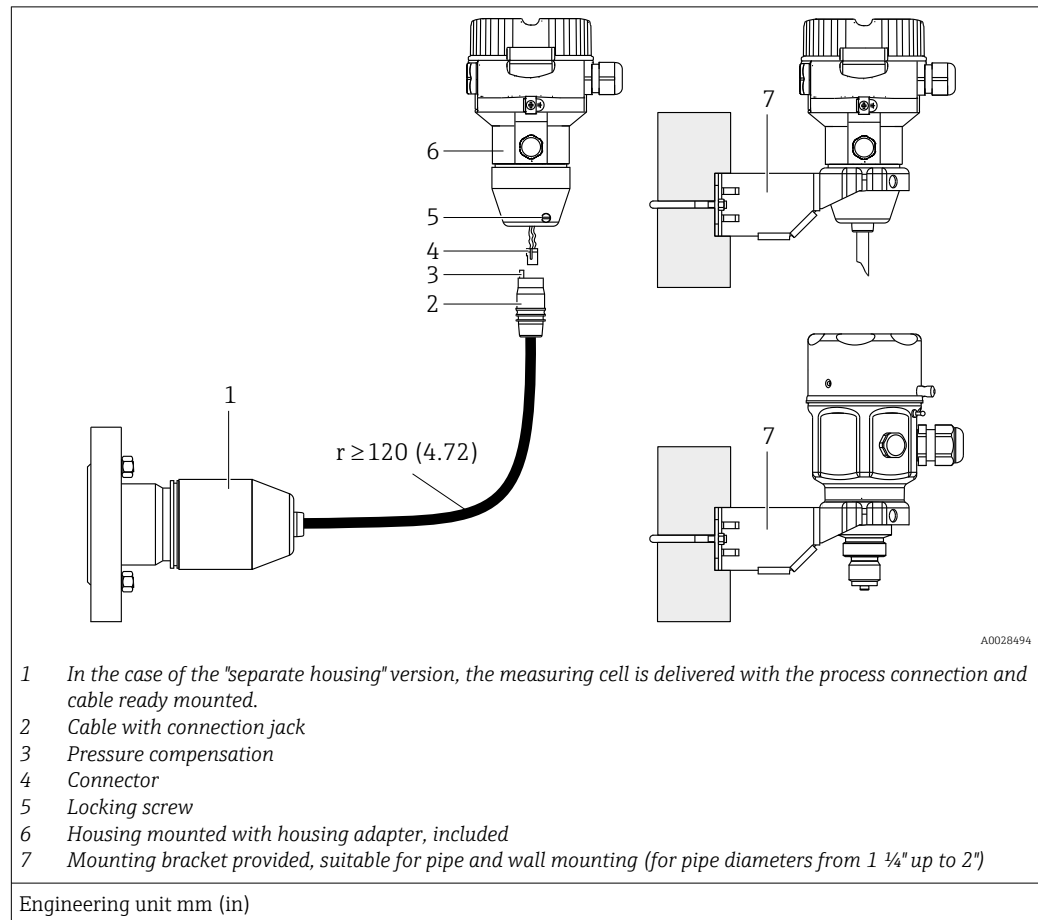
6
5
4
3
2
7
1
r ≥ 120 (4.72)
7

A0028494

1 In the case of the "separate housing" version, the measuring cell is delivered with the process connection and cable ready mounted.
2 Cable with connection jack
3 Pressure compensation
4 Connector
5 Locking screw
6 Housing mounted with housing adapter, included
7 Mounting bracket provided, suitable for pipe and wall mounting (for pipe diameters from 1 ¼" up to 2")

Engineering unit mm (in)